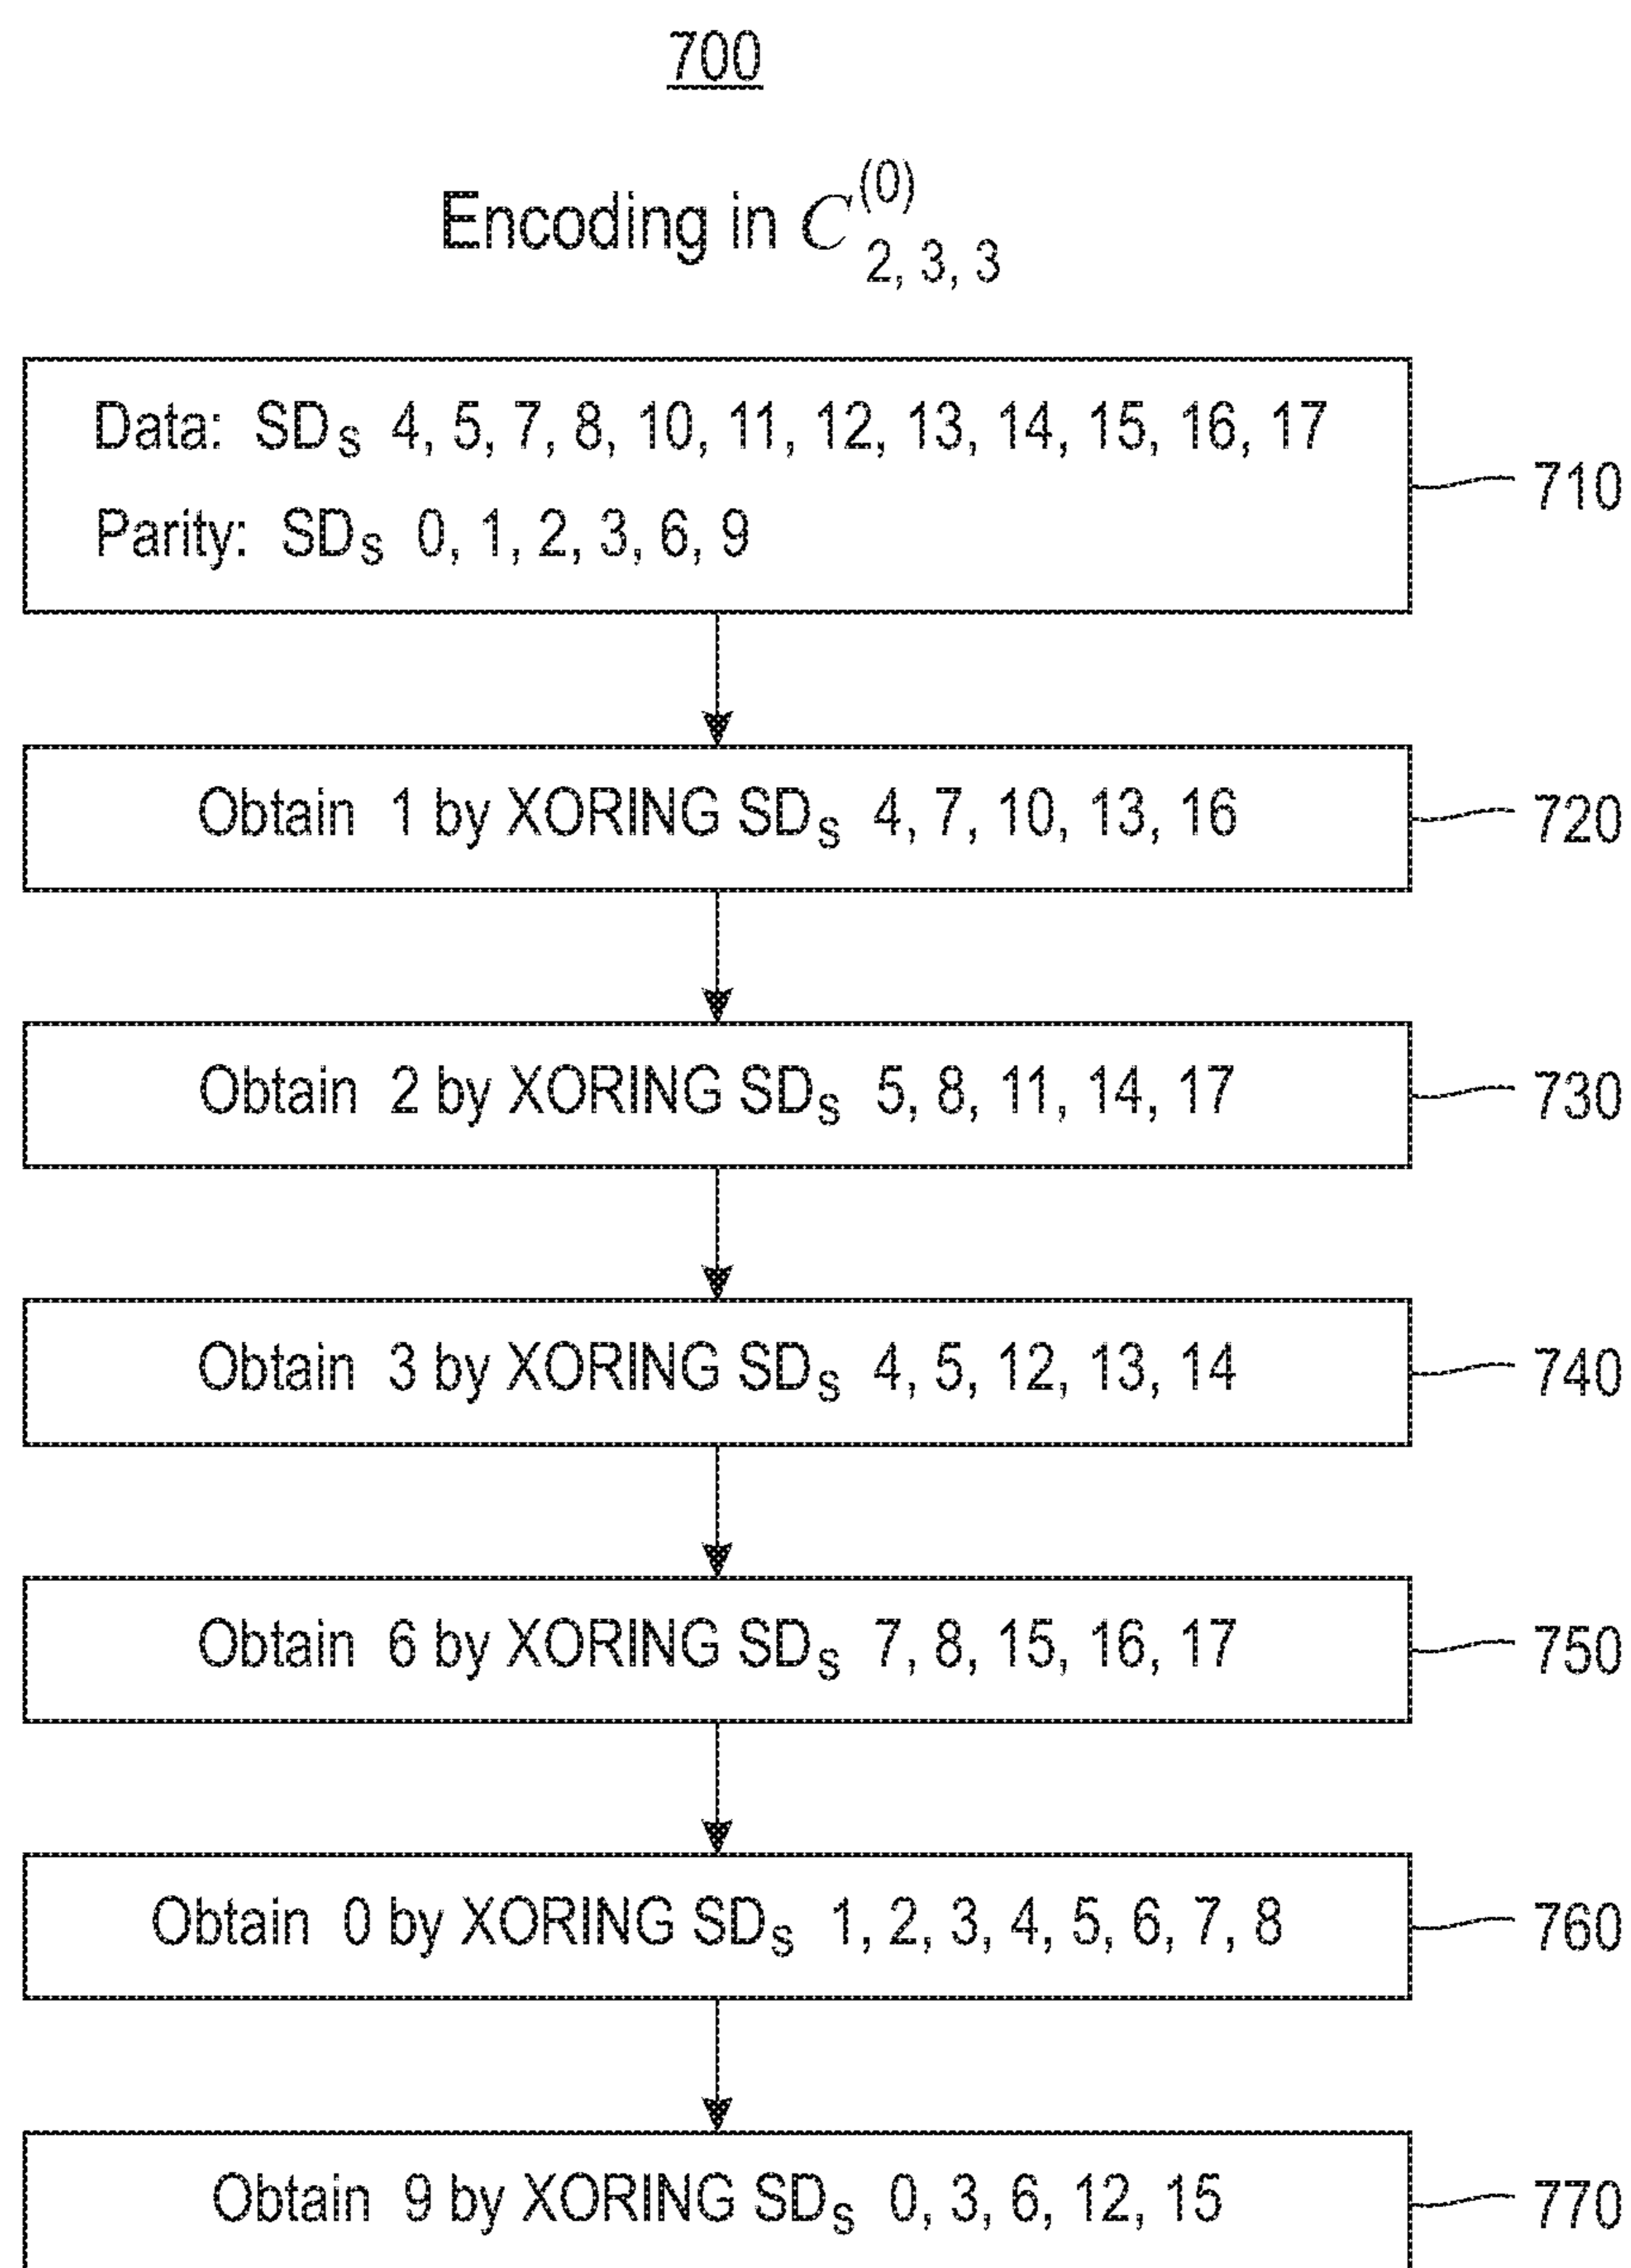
700

Encoding in $C_{2,3,3}^{(0)}$

Data: $SD_S$ 4, 5, 7, 8, 10, 11, 12, 13, 14, 15, 16, 17
Parity: $SD_S$ 0, 1, 2, 3, 6, 9

710

Obtain 1 by XORING $SD_S$ 4, 7, 10, 13, 16

720

Obtain 2 by XORING $SD_S$ 5, 8, 11, 14, 17

730

Obtain 3 by XORING $SD_S$ 4, 5, 12, 13, 14

740

Obtain 6 by XORING $SD_S$ 7, 8, 15, 16, 17

750

Obtain 0 by XORING $SD_S$ 1, 2, 3, 4, 5, 6, 7, 8

760

Obtain 9 by XORING $SD_S$ 0, 3, 6, 12, 15

770